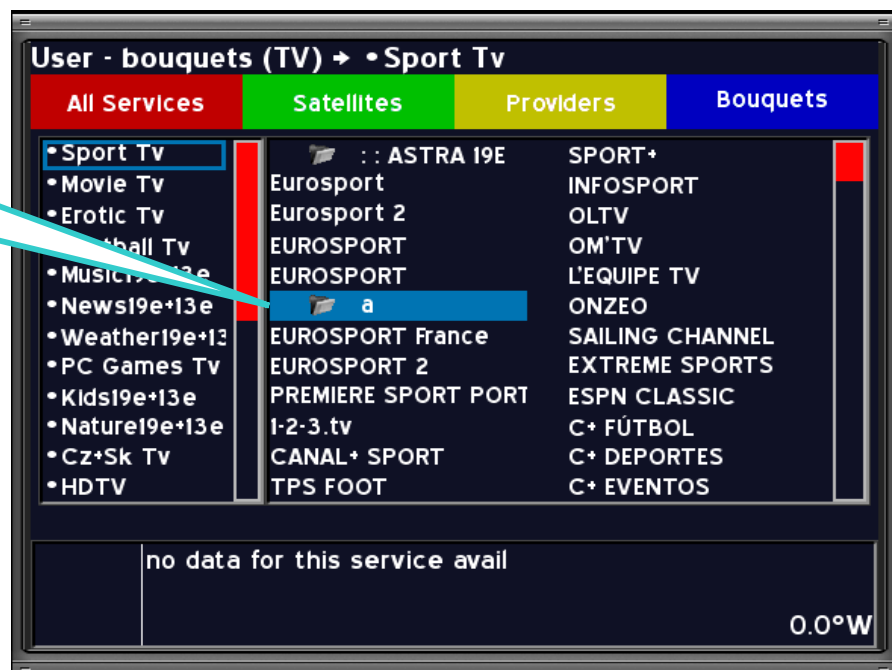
User - bouquets (TV) → •Sport Tv

All Services
Satellites
Providers
Bouquets

•Sport Tv
•Movie Tv
•Erotic Tv
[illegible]tball Tv
•Music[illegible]13e
•News19e+13e
•Weather19e+13
•PC Games Tv
•Kids19e+13e
•Nature19e+13e
•Cz+Sk Tv
•HDTV

: : ASTRA 19E
Eurosport
Eurosport 2
EUROSPORT
EUROSPORT
a
EUROSPORT France
EUROSPORT 2
PREMIERE SPORT PORT
1-2-3.tv
CANAL+ SPORT
TPS FOOT

SPORT+
INFOSPORT
OLTV
OM'TV
L'EQUIPE TV
ONZEO
SAILING CHANNEL
EXTREME SPORTS
ESPN CLASSIC
C+ FÚTBOL
C+ DEPORTES
C+ EVENTOS

no data for this service avail

0.0°W